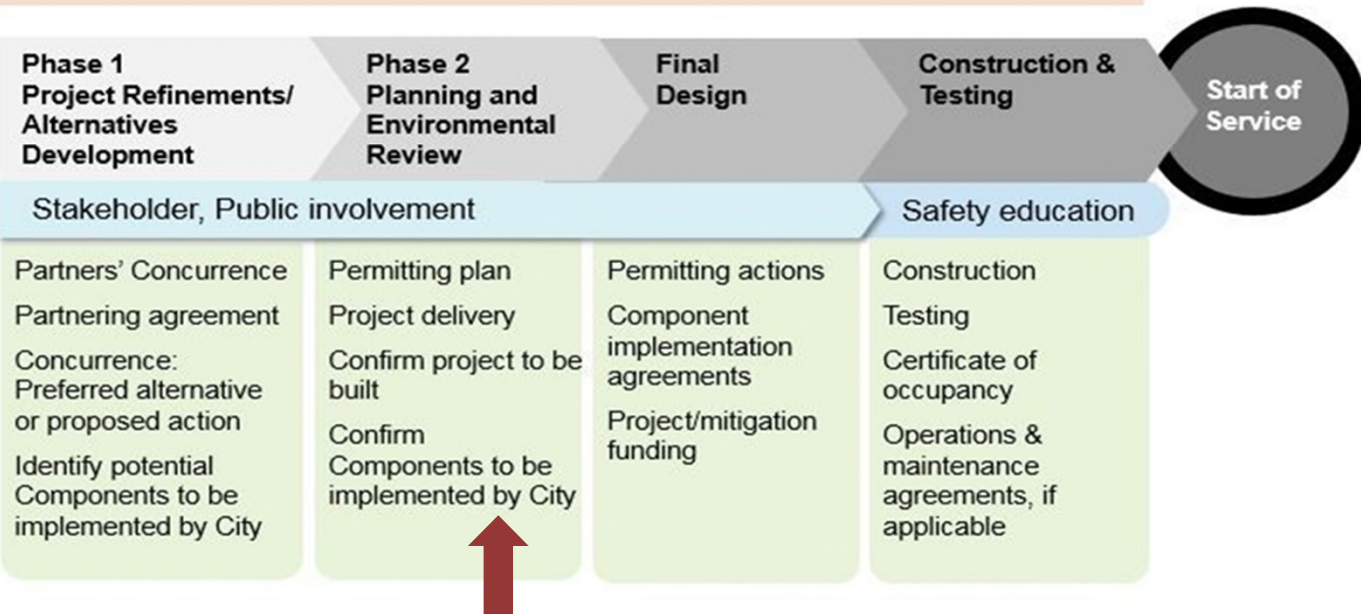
Phase 1
Project Refinements/ Alternatives Development

Phase 2
Planning and Environmental Review

Final Design

Construction & Testing

Start of Service

Stakeholder, Public involvement

Safety education

Partners' Concurrence

Partnering agreement

Concurrence: Preferred alternative or proposed action

Identify potential Components to be implemented by City

Permitting plan

Project delivery

Confirm project to be built

Confirm Components to be implemented by City

Permitting actions

Component implementation agreements

Project/mitigation funding

Construction

Testing

Certificate of occupancy

Operations & maintenance agreements, if applicable